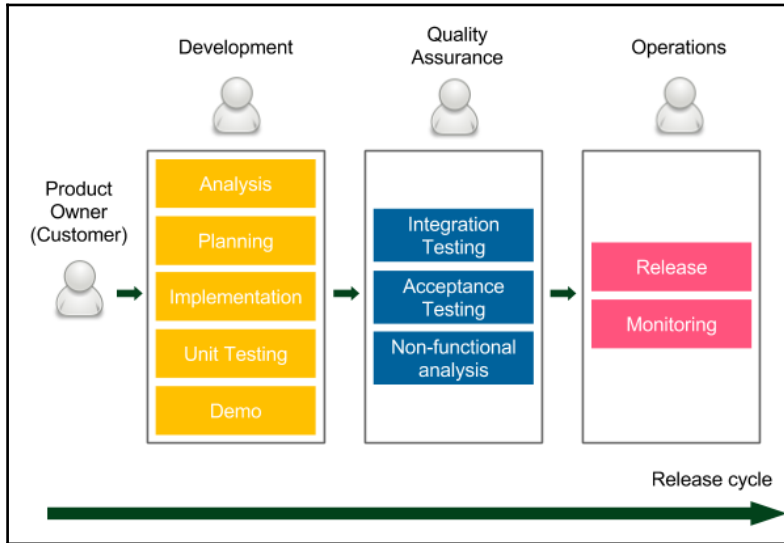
Development

Quality Assurance

Operations

Product Owner (Customer)

Analysis

Planning

Implementation

Unit Testing

Demo

Integration Testing

Acceptance Testing

Non-functional analysis

Release

Monitoring

Release cycle